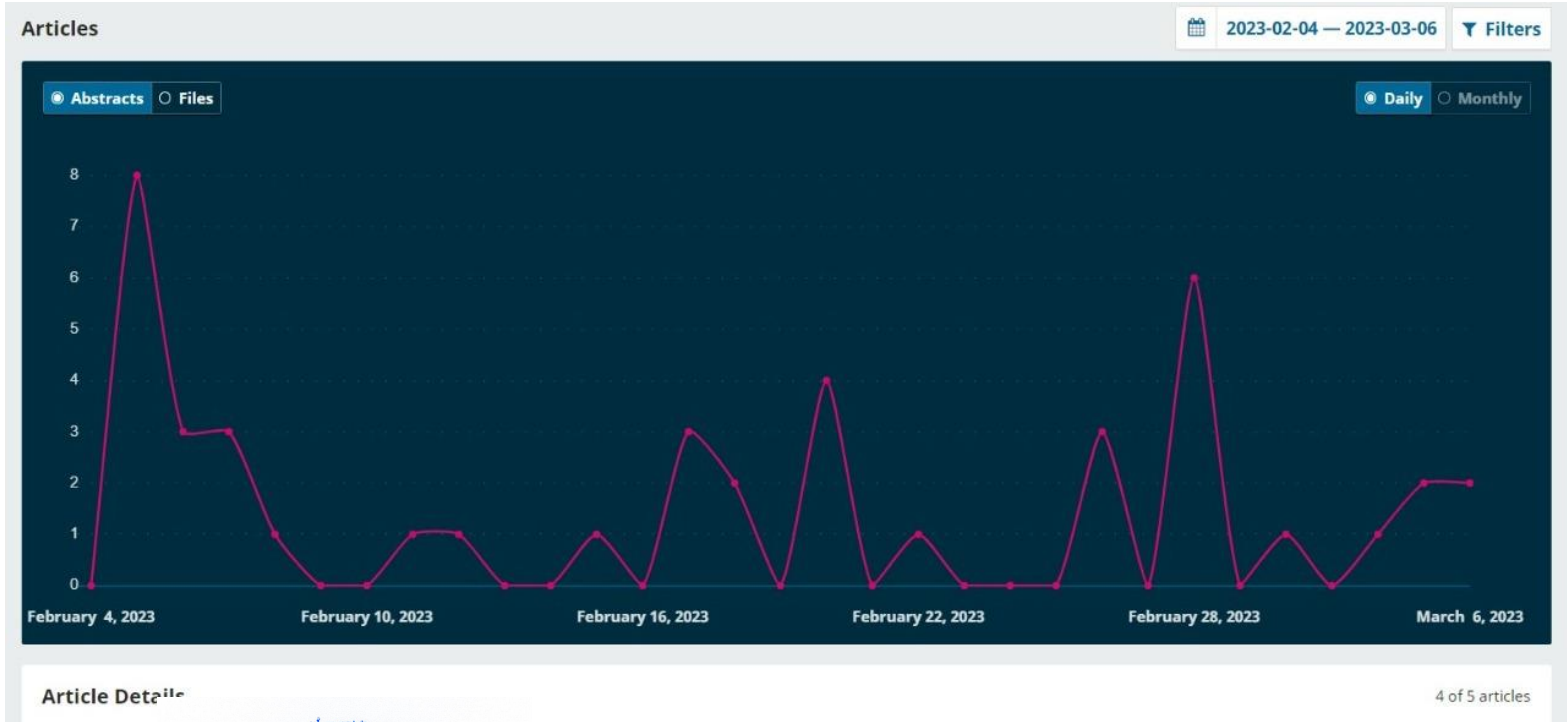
Articles

2023-02-04 — 2023-03-06

Filters

Abstracts Files

Daily Monthly

8
7
6
5
4
3
2
1
0

February 4, 2023
February 10, 2023
February 16, 2023
February 22, 2023
February 28, 2023
March 6, 2023

Article Deta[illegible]

4 of 5 articles